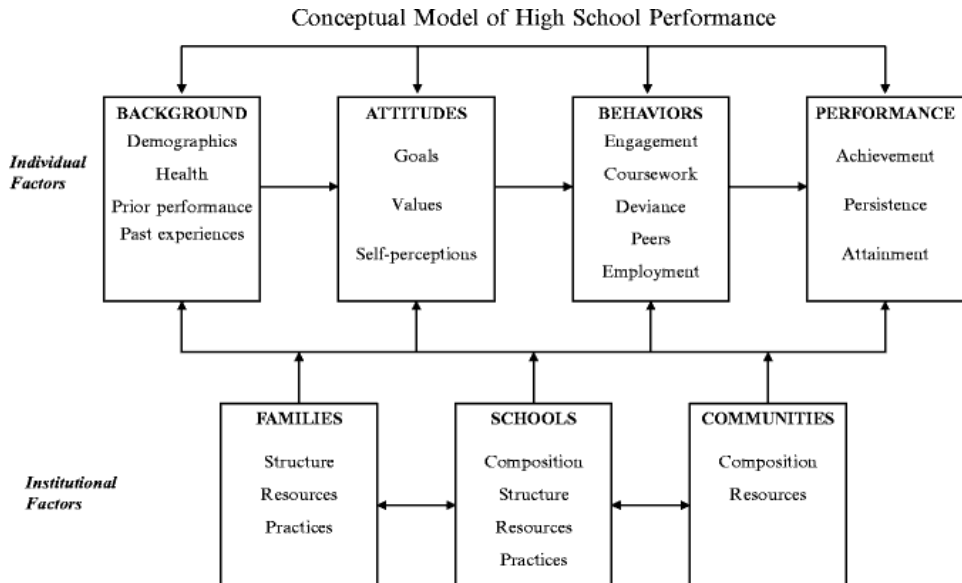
Conceptual Model of High School Performance

Individual Factors

BACKGROUND
Demographics
Health
Prior performance
Past experiences

ATTITUDES
Goals
Values
Self-perceptions

BEHAVIORS
Engagement
Coursework
Deviance
Peers
Employment

PERFORMANCE
Achievement
Persistence
Attainment

Institutional Factors

FAMILIES
Structure
Resources
Practices

SCHOOLS
Composition
Structure
Resources
Practices

COMMUNITIES
Composition
Resources